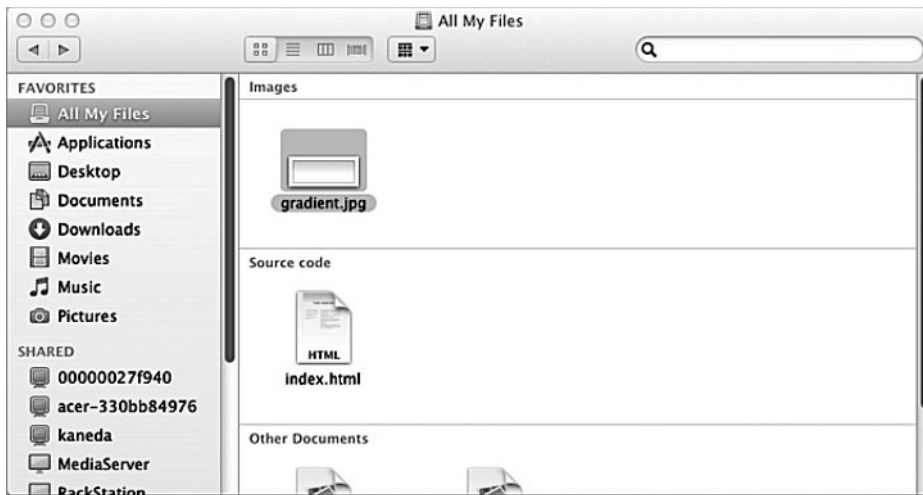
All My Files

FAVORITES
All My Files
Applications
Desktop
Documents
Downloads
Movies
Music
Pictures

SHARED
00000027f940
acer-330bb84976
kaneda
MediaServer
RackStation

Images
gradient.jpg

Source code
HTML
index.html

Other Documents